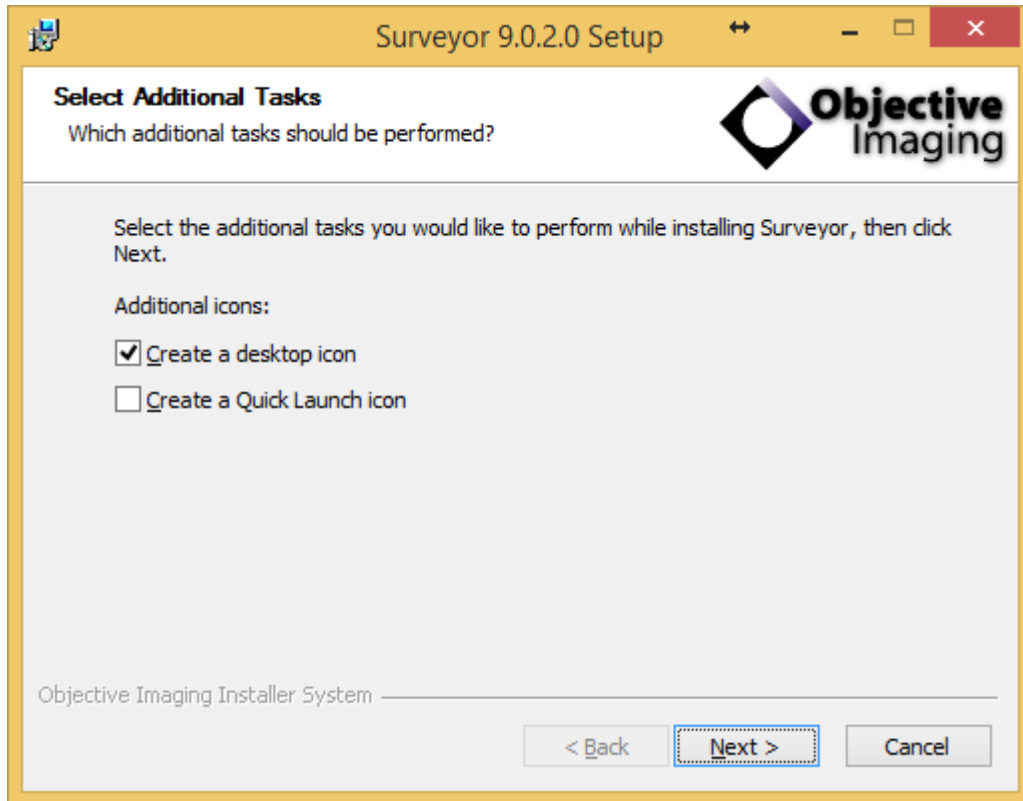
Surveyor 9.0.2.0 Setup

Select Additional Tasks
Which additional tasks should be performed?

Objective Imaging

Select the additional tasks you would like to perform while installing Surveyor, then click Next.

Additional icons:

Create a desktop icon

Create a Quick Launch icon

Objective Imaging Installer System

< Back

Next >

Cancel